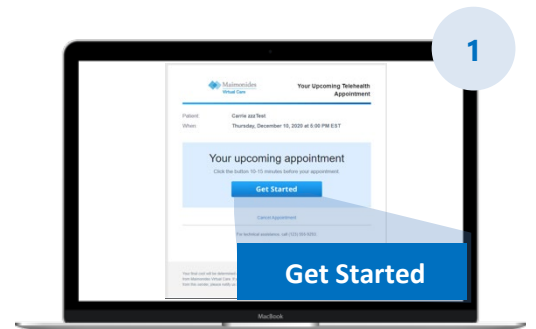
1

Maimonides Virtual Care

Your Upcoming Telehealth Appointment

Patient: Carrie zzzTest
When: Thursday, December 10, 2020 at 6:00 PM EST

Your upcoming appointment

Click the button 10-15 minutes before your appointment

Get Started

Cancel appointment

For technical assistance, call (123) 456-7890

You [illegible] from Maimonides Virtual Care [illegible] from the sender, please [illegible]

Get Started

MacBook